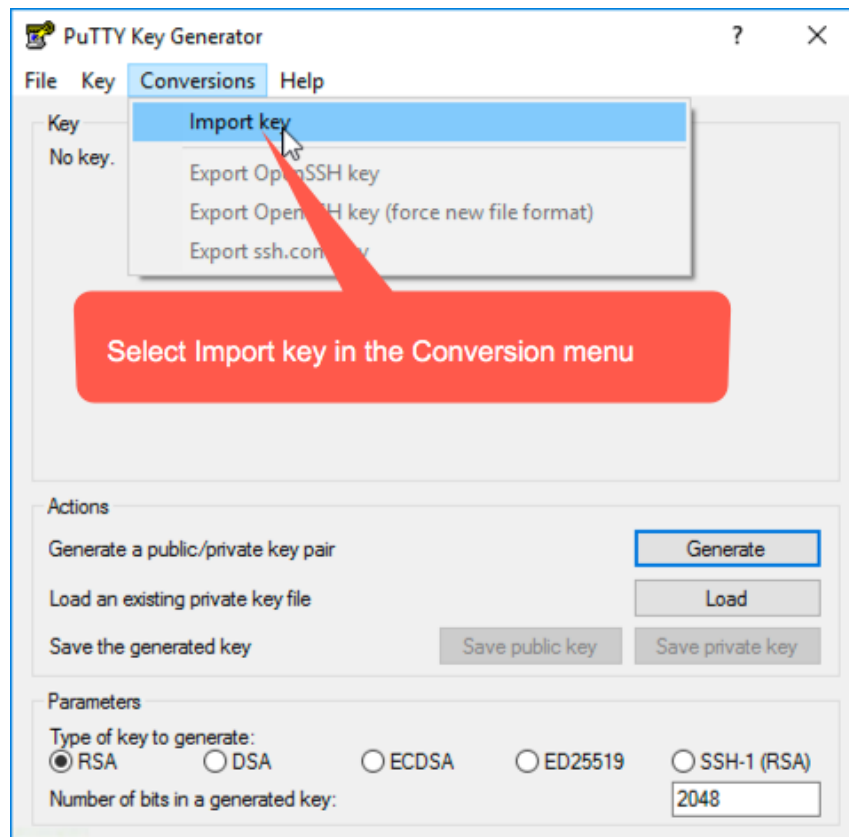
PuTTY Key Generator

? X

File Key Conversions Help

Import key

Export OpenSSH key

Export Open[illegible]H key (force new file format)

Export ssh.com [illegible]

Key

No key.

Select Import key in the Conversion menu

Actions

Generate a public/private key pair

Generate

Load an existing private key file

Load

Save the generated key

Save public key

Save private key

Parameters

Type of key to generate:

RSA DSA ECDSA ED25519 SSH-1 (RSA)

Number of bits in a generated key:

2048